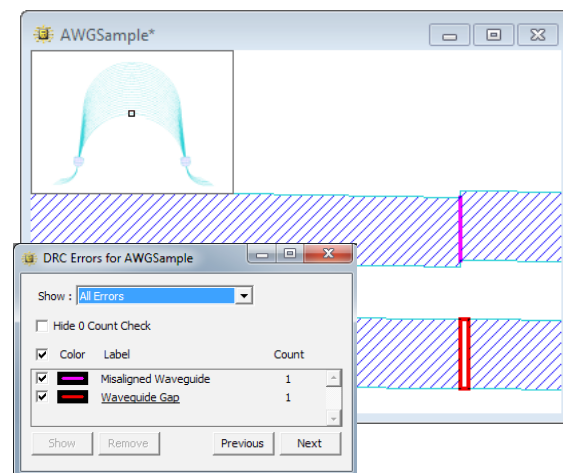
AWGSample*

DRC Errors for AWGSample

Show : All Errors

Hide 0 Count Check

| | Color | Label | Count |
|---|---|---|---|
| ☑ | | Misaligned Waveguide | 1 |
| ☑ | | Waveguide Gap | 1 |

Show Remove Previous Next